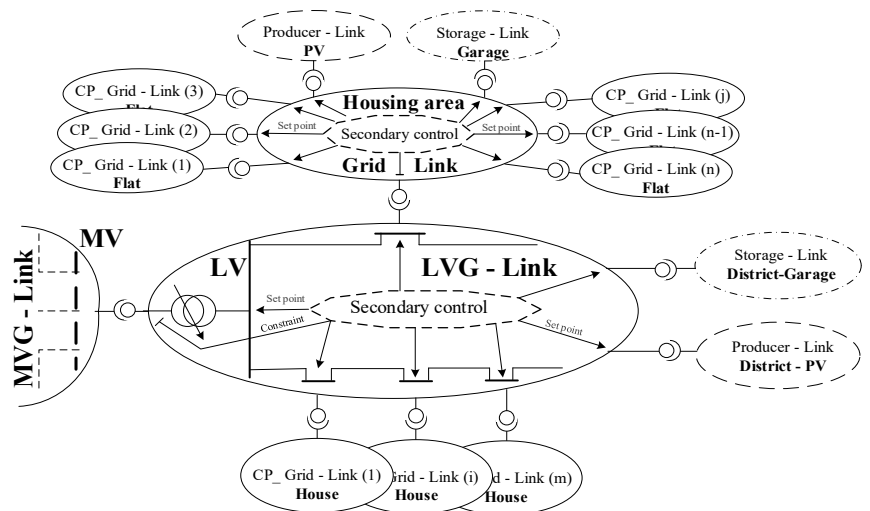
Producer - Link
PV

Storage - Link
Garage

CP_ Grid - Link (3)
Flat

CP_ Grid - Link (2)

CP_ Grid - Link (1)
Flat

Housing area

Set point

Secondary control

Set point

Grid Link

CP_ Grid - Link (j)

CP_ Grid - Link (n-1)

CP_ Grid - Link (n)
Flat

MV

MVG - Link

LV

LVG - Link

Set point

Constraint

Secondary control

Set point

Storage - Link
District-Garage

Producer - Link
District - PV

CP_ Grid - Link (1)
House

Grid - Link (i)
House

d - Link (m)
House